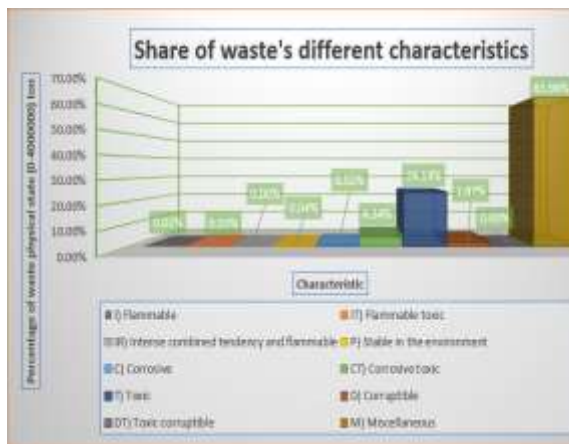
Share of waste's different characteristics

Percentage of waste physical state (0-4000000) ton

70.00%
60.00%
50.00%
40.00%
30.00%
20.00%
10.00%
0.00%

0.02%
0.03%
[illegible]
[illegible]
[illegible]
4.34%
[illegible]
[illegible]
0.00%
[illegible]

Characteristic

I) Flammable
IT) Flammable toxic
III) Intense combined tendency and flammable
P) Stable in the environment
C) Corrosive
CT) Corrosive toxic
T) Toxic
D) Corruptible
DT) Toxic corruptible
M) Miscellaneous